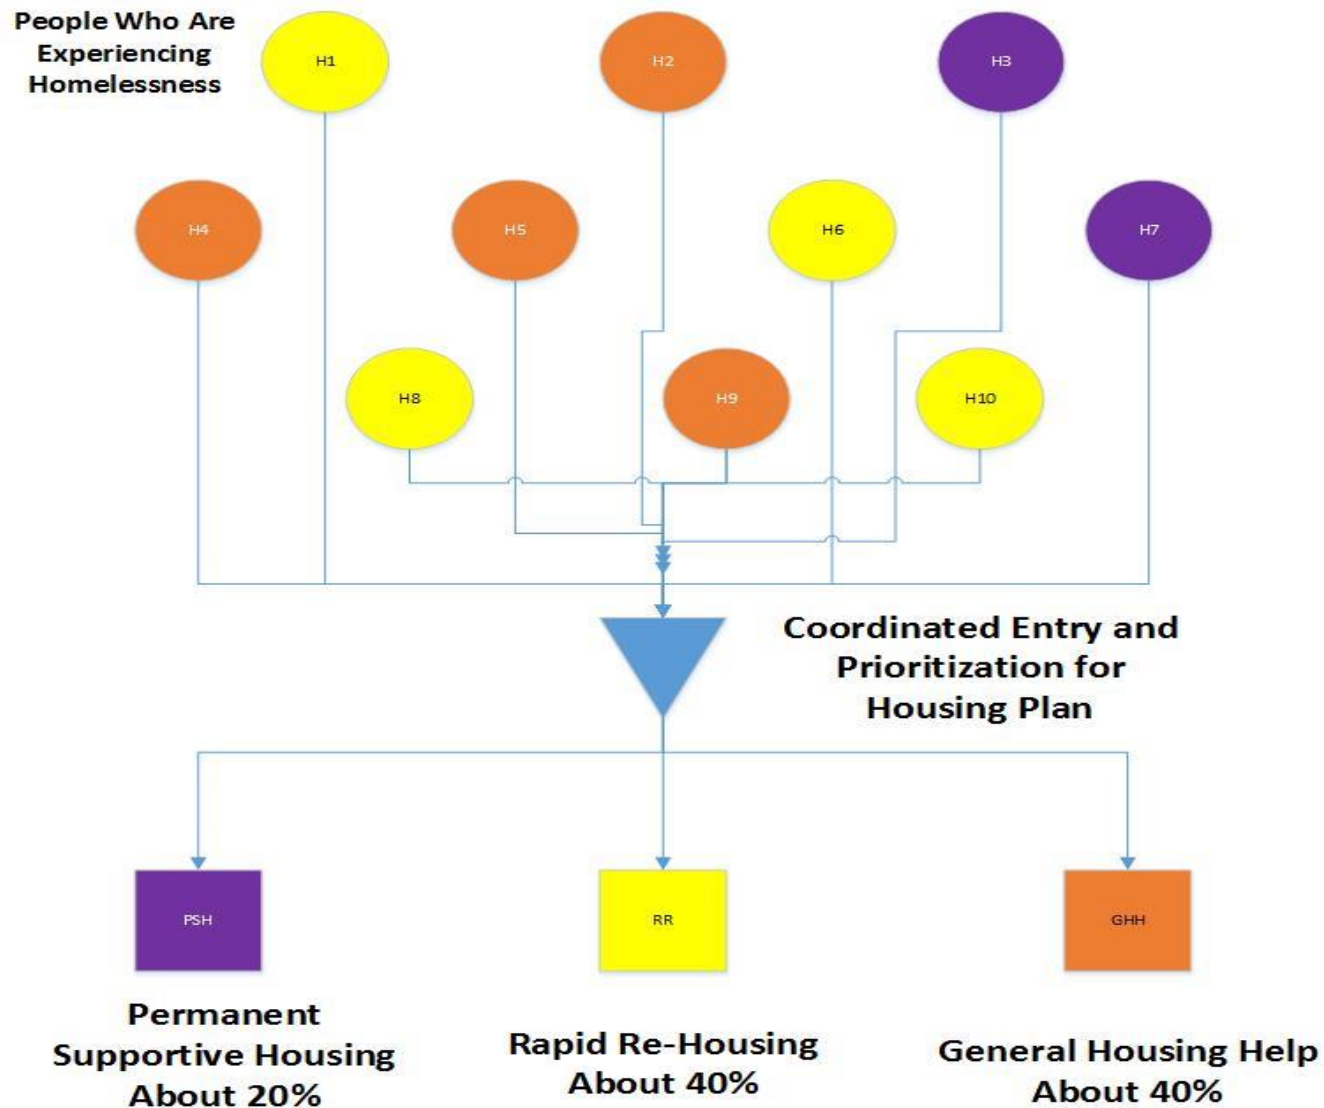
People Who Are Experiencing Homelessness

H1

H2

H3

H4

H5

H6

H7

H8

H9

H10

Coordinated Entry and Prioritization for Housing Plan

PSH

RR

GHH

Permanent Supportive Housing About 20%

Rapid Re-Housing About 40%

General Housing Help About 40%